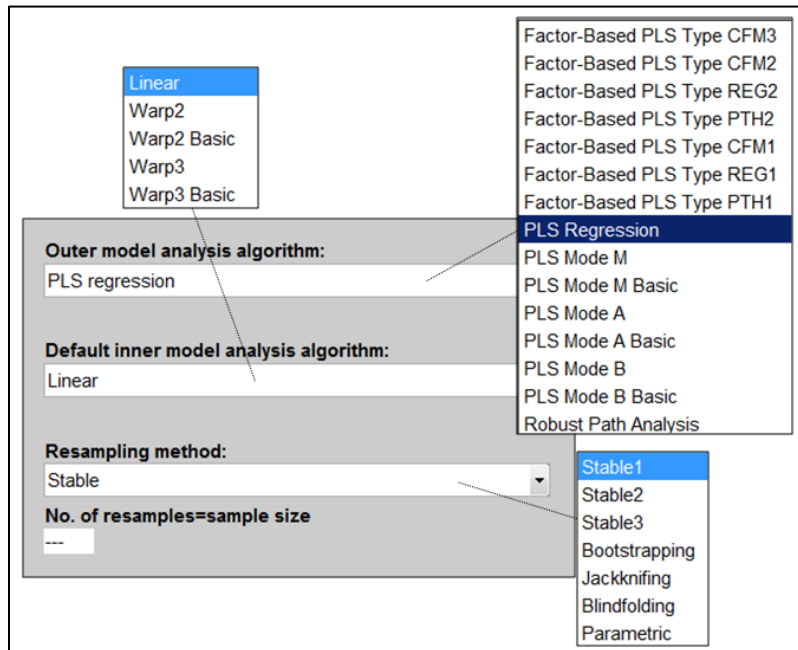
Linear
Warp2
Warp2 Basic
Warp3
Warp3 Basic

Factor-Based PLS Type CFM3
Factor-Based PLS Type CFM2
Factor-Based PLS Type REG2
Factor-Based PLS Type PTH2
Factor-Based PLS Type CFM1
Factor-Based PLS Type REG1
Factor-Based PLS Type PTH1
PLS Regression
PLS Mode M
PLS Mode M Basic
PLS Mode A
PLS Mode A Basic
PLS Mode B
PLS Mode B Basic
Robust Path Analysis

Outer model analysis algorithm:
PLS regression

Default inner model analysis algorithm:
Linear

Resampling method:
Stable

No. of resamples=sample size
---

Stable1
Stable2
Stable3
Bootstrapping
Jackknifing
Blindfolding
Parametric